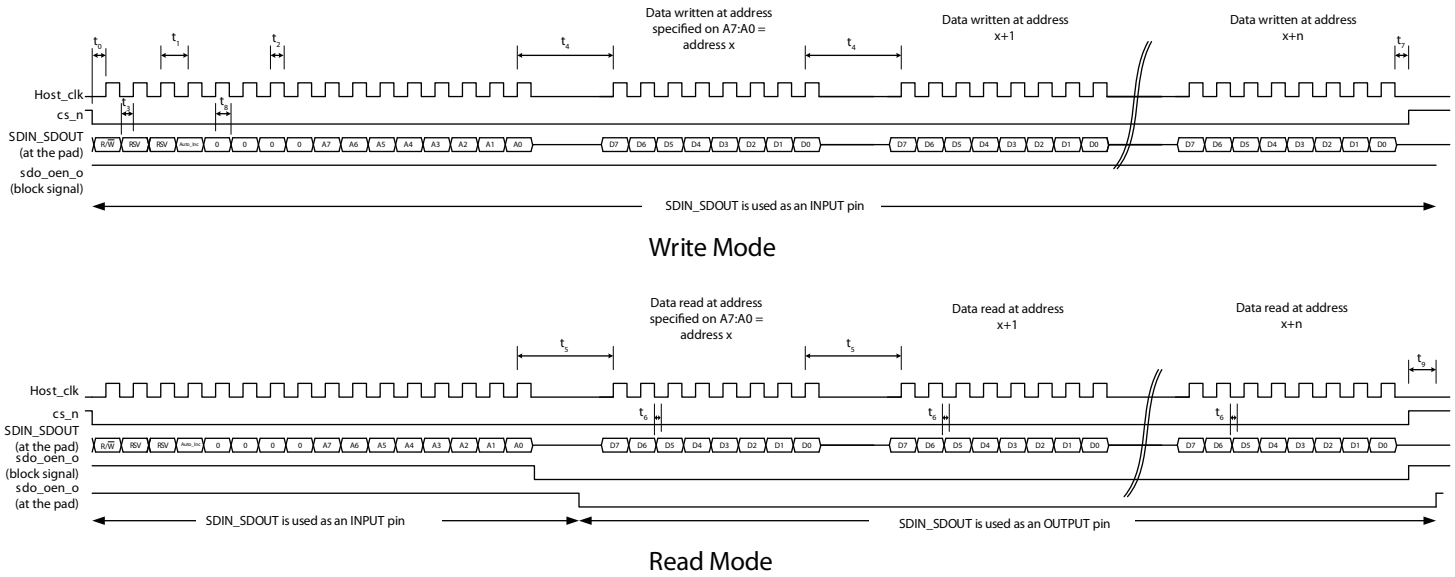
Data written at address specified on A7:A0 = address x

Data written at address x+1

Data written at address x+n

$t_0$ $t_1$ $t_2$ $t_4$ $t_4$ $t_7$

Host_clk

$t_3$ $t_8$

cs_n

SDIN_SDOUT (at the pad)

R/$\overline{W}$ RSV RSV Auto_inc 0 0 0 0 A7 A6 A5 A4 A3 A2 A1 A0 D7 D6 D5 D4 D3 D2 D1 D0 D7 D6 D5 D4 D3 D2 D1 D0 D7 D6 D5 D4 D3 D2 D1 D0

sdo_oen_o (block signal)

SDIN_SDOUT is used as an INPUT pin

Write Mode

Data read at address specified on A7:A0 = address x

Data read at address x+1

Data read at address x+n

$t_5$ $t_5$ $t_9$

Host_clk

cs_n

$t_6$ $t_6$ $t_6$

SDIN_SDOUT (at the pad)

R/$\overline{W}$ RSV RSV Auto_inc 0 0 0 0 A7 A6 A5 A4 A3 A2 A1 A0 D7 D6 D5 D4 D3 D2 D1 D0 D7 D6 D5 D4 D3 D2 D1 D0 D7 D6 D5 D4 D3 D2 D1 D0

sdo_oen_o (block signal)

sdo_oen_o (at the pad)

SDIN_SDOUT is used as an INPUT pin

SDIN_SDOUT is used as an OUTPUT pin

Read Mode